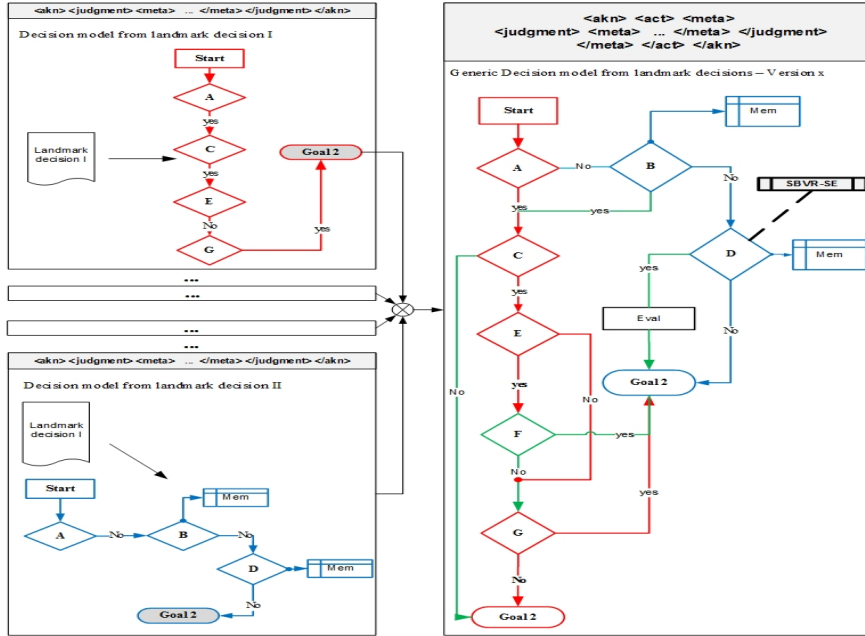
<akn> <judgment> <meta> ... </meta> </judgment> </akn>

Decision model from landmark decision I

Start

A

yes

Landmark decision I

C

yes

E

No

G

yes

Goal 2

...

...

...

...

<akn> <judgment> <meta> ... </meta> </judgment> </akn>

Decision model from landmark decision II

Landmark decision I

Start

A

No

B

Mem

D

Mem

No

Goal 2

<akn> <act> <meta>
<judgment> <meta> ... </meta> </judgment>
</meta> </act> </akn>

Generic Decision model from landmark decisions – Version x

Start

A

No

B

Mem

No

SBVR-SE

yes

yes

D

Mem

C

yes

Eval

yes

yes

No

E

Goal 2

yes

No

No

F

yes

No

yes

G

No

Goal 2